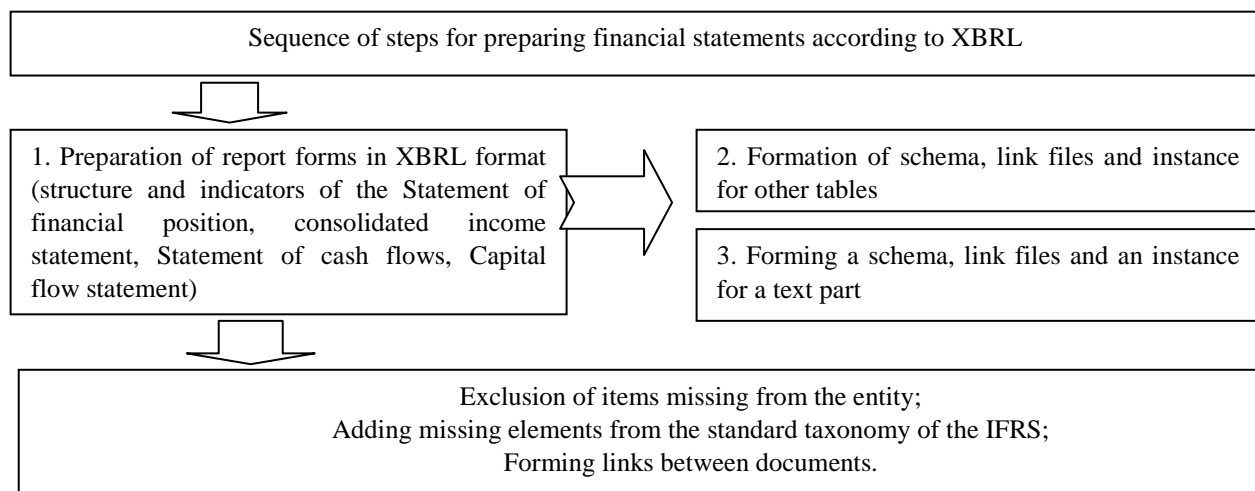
Sequence of steps for preparing financial statements according to XBRL

1. Preparation of report forms in XBRL format (structure and indicators of the Statement of financial position, consolidated income statement, Statement of cash flows, Capital flow statement)

2. Formation of schema, link files and instance for other tables

3. Forming a schema, link files and an instance for a text part

Exclusion of items missing from the entity;
Adding missing elements from the standard taxonomy of the IFRS;
Forming links between documents.